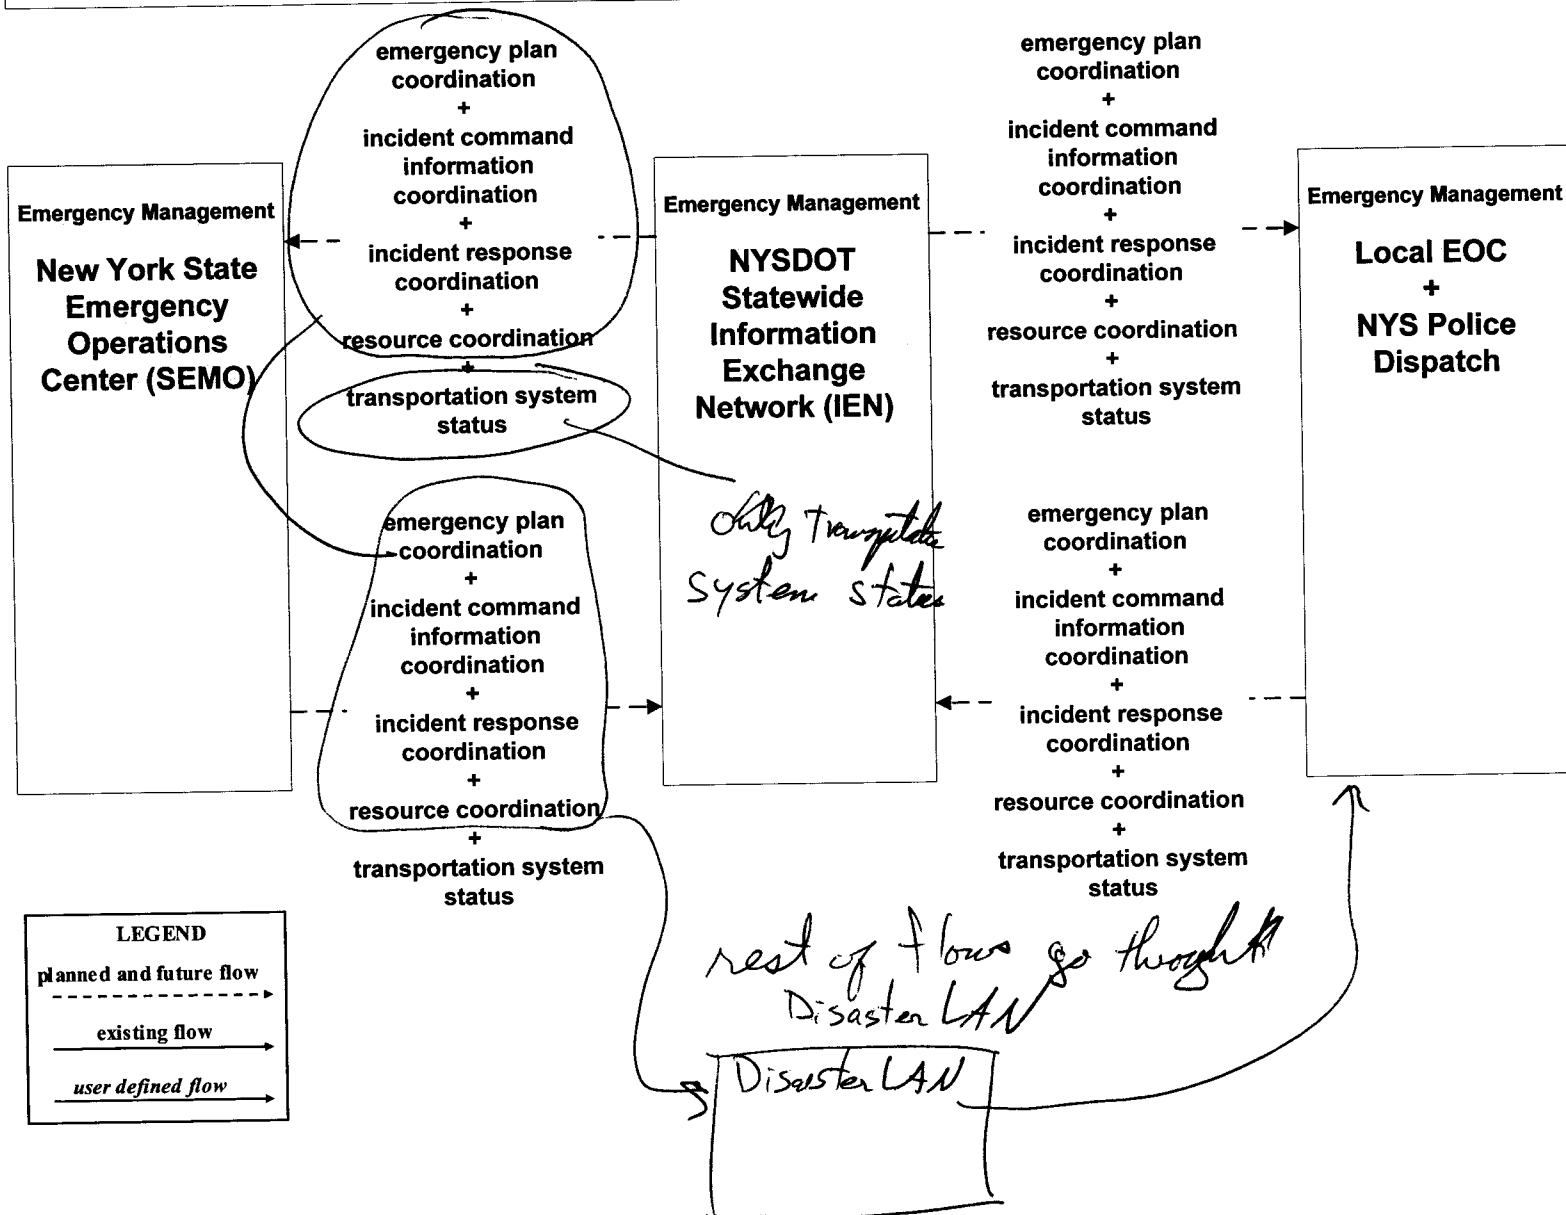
Emergency Management

New York State Emergency Operations Center (SEMO)

emergency plan coordination
+
incident command information coordination
+
incident response coordination
+
resource coordination
+
transportation system status

Emergency Management

NYSDOT Statewide Information Exchange Network (IEN)

emergency plan coordination
+
incident command information coordination
+
incident response coordination
+
resource coordination
+
transportation system status

Emergency Management

Local EOC
+
NYS Police Dispatch

emergency plan coordination
+
incident command information coordination
+
incident response coordination
+
resource coordination
+
transportation system status

Only Transportation System Status

emergency plan coordination
+
incident command information coordination
+
incident response coordination
+
resource coordination
+
transportation system status

LEGEND
planned and future flow
existing flow
user defined flow

rest of flows go through Disaster LAN

Disaster LAN